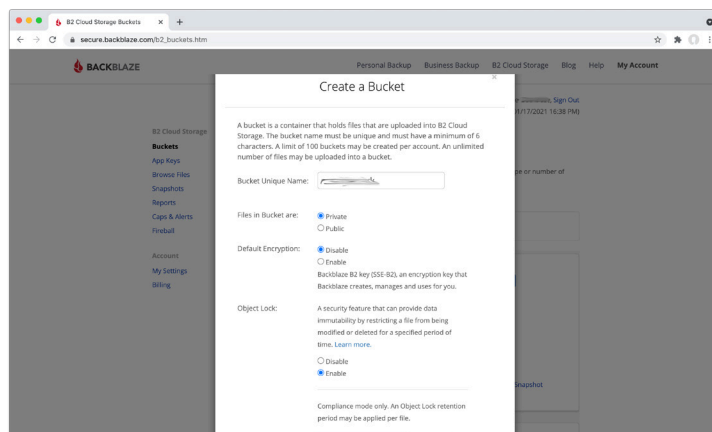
B2 Cloud Storage Buckets

secure.backblaze.com/b2_buckets.htm

BACKBLAZE

Personal Backup Business Backup B2 Cloud Storage Blog Help My Account

Sign Out

1/17/2021 16:38 PM)

B2 Cloud Storage
Buckets
App Keys
Browse Files
Snapshots
Reports
Caps & Alerts
Fireball

Account
My Settings
Billing

pe or number of

Snapshot

Create a Bucket

×

A bucket is a container that holds files that are uploaded into B2 Cloud Storage. The bucket name must be unique and must have a minimum of 6 characters. A limit of 100 buckets may be created per account. An unlimited number of files may be uploaded into a bucket.

Bucket Unique Name: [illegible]

Files in Bucket are:
Private
Public

Default Encryption:
Disable
Enable
Backblaze B2 key (SSE-B2), an encryption key that Backblaze creates, manages and uses for you.

Object Lock:
A security feature that can provide data immutability by restricting a file from being modified or deleted for a specified period of time. Learn more.
Disable
Enable

Compliance mode only. An Object Lock retention period may be applied per file.